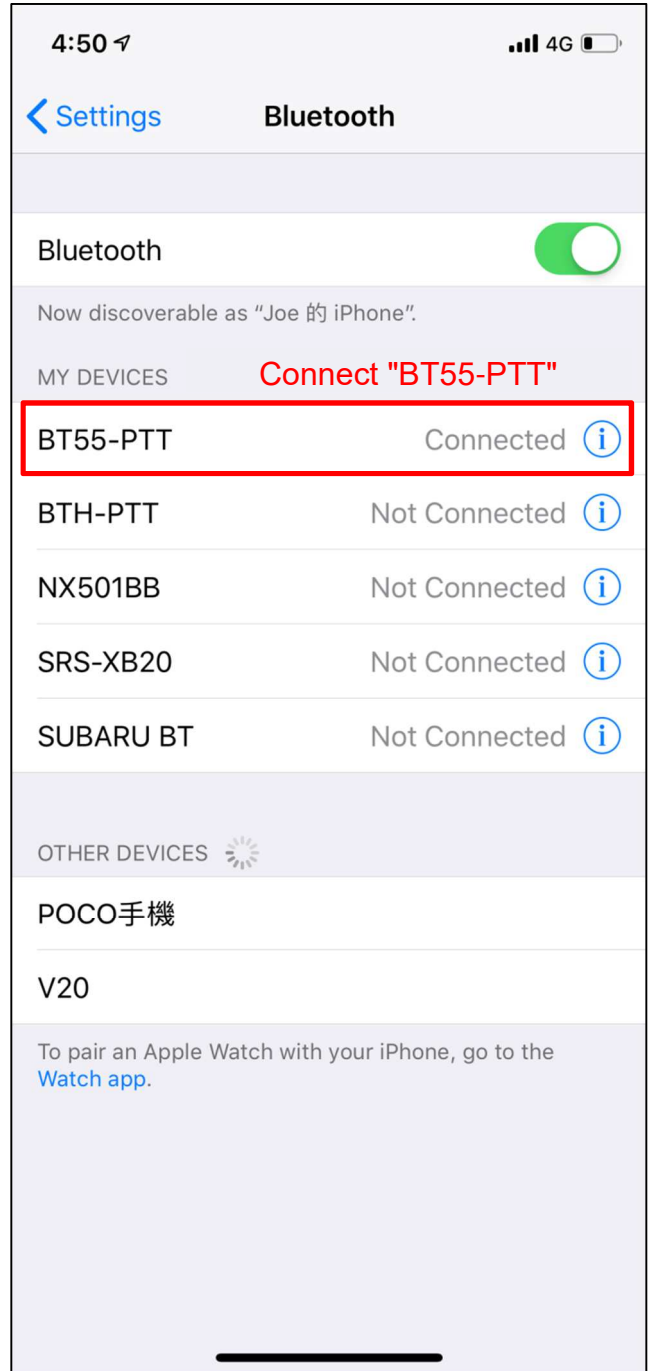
4:50 4G

Settings Bluetooth

Bluetooth

Now discoverable as “Joe 的 iPhone”.

MY DEVICES Connect "BT55-PTT"

BT55-PTT Connected

BTH-PTT Not Connected

NX501BB Not Connected

SRS-XB20 Not Connected

SUBARU BT Not Connected

OTHER DEVICES

POCO手機

V20

To pair an Apple Watch with your iPhone, go to the Watch app.